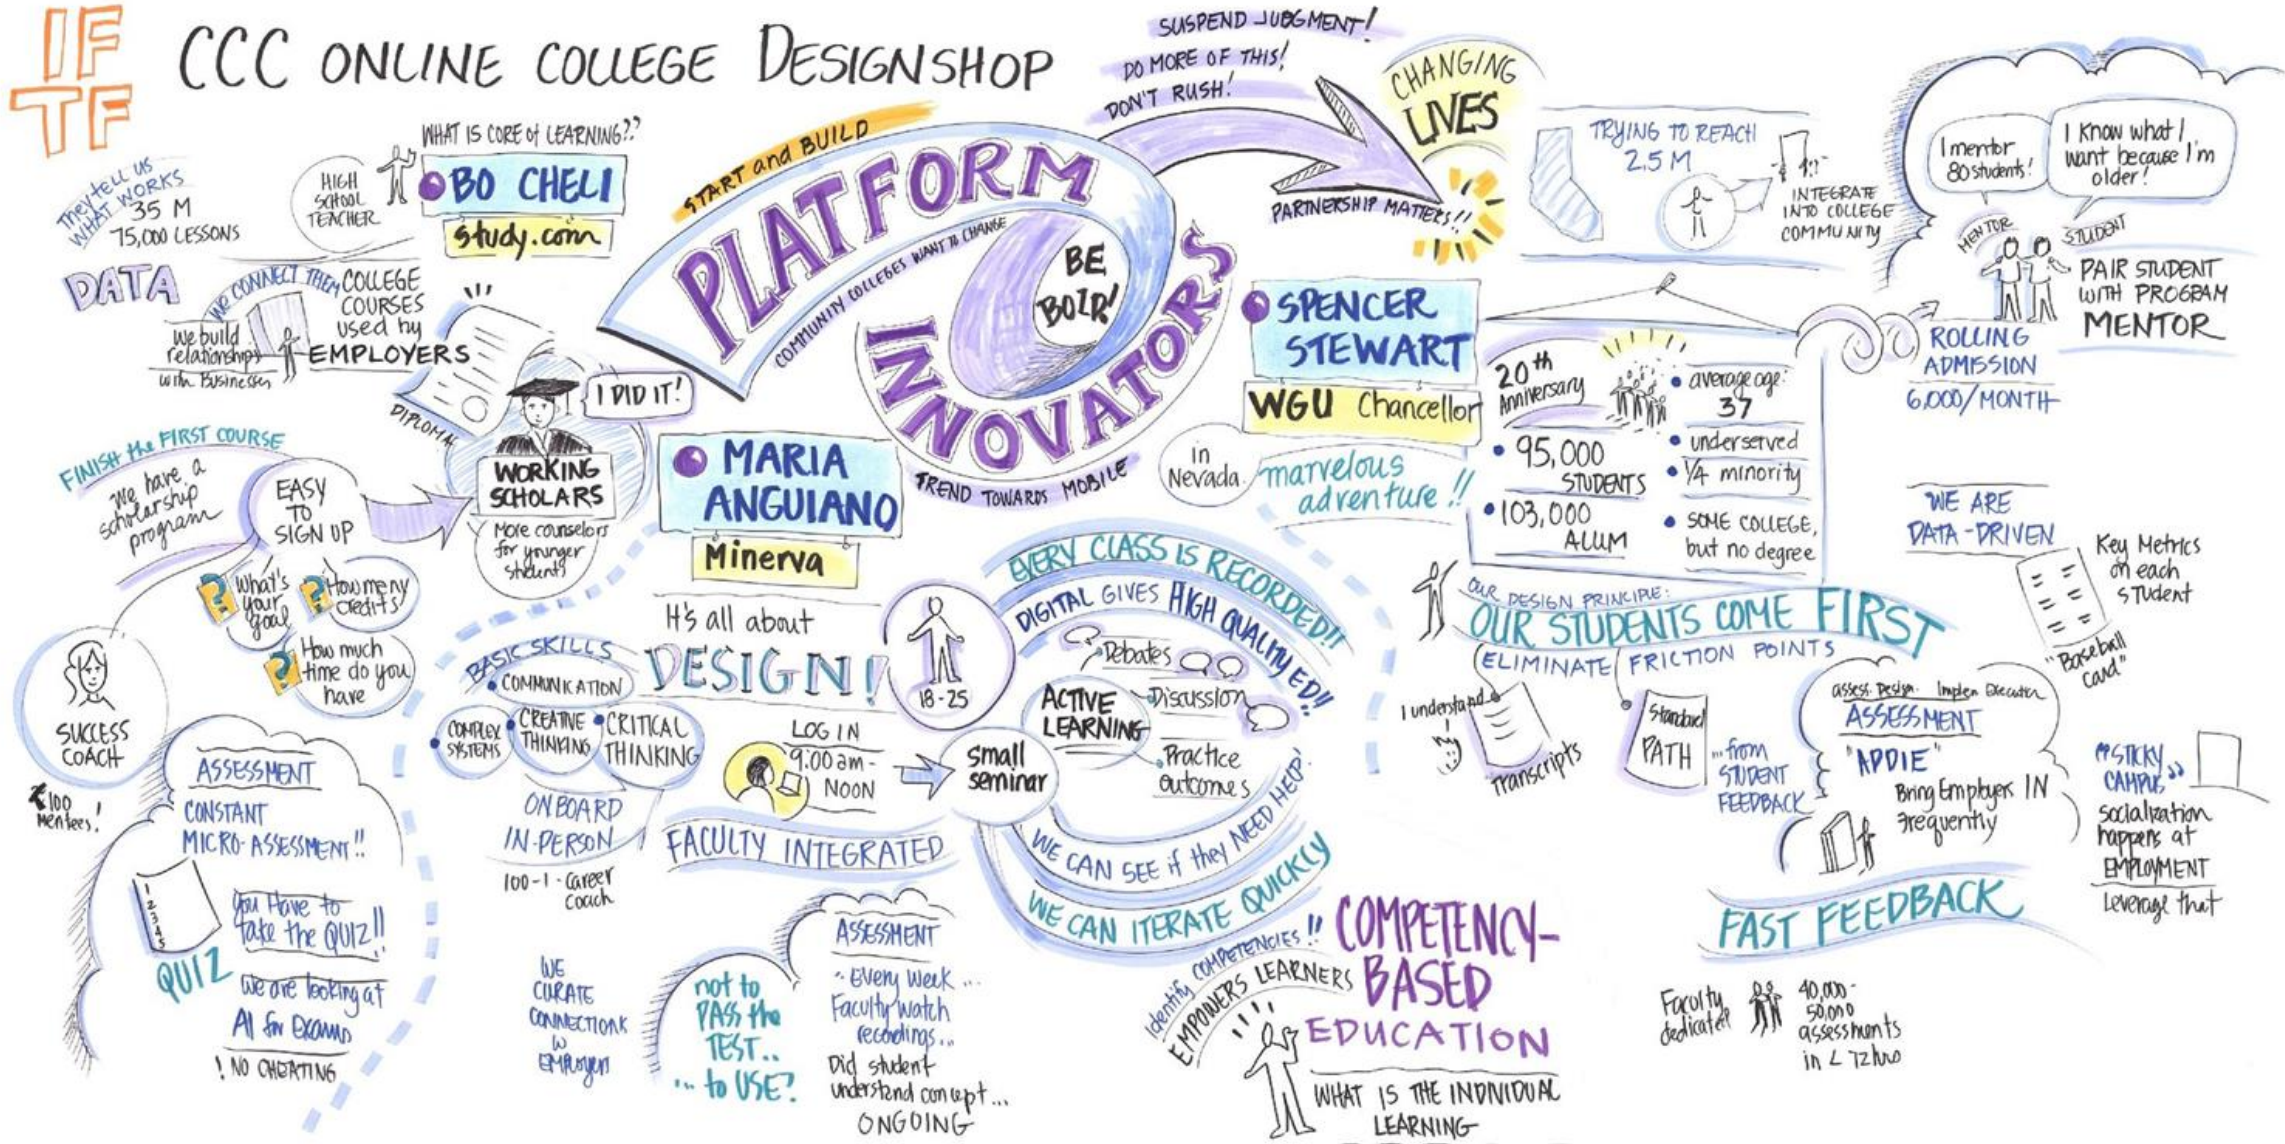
IFTF

CCC ONLINE COLLEGE DESIGNSHOP

SUSPEND JUDGMENT!
DO MORE OF THIS!
DON'T RUSH!

CHANGING LIVES

PARTNERSHIP MATTERS!!

START and BUILD
PLATFORM INNOVATORS
COMMUNITY COLLEGES WANT TO CHANGE
BE BOLD!
TREND TOWARDS MOBILE

WHAT IS CORE of LEARNING??
HIGH SCHOOL TEACHER
BO CHELI
study.com

They tell us WHAT WORKS
35 M
75,000 LESSONS
DATA
We CONNECT THEM
COLLEGE COURSES used by EMPLOYERS
We build relationships with Businesses
DIPLOMA
I DID IT!
WORKING SCHOLARS
More counselors for younger students

FINISH the FIRST COURSE
We have a scholarship program
EASY TO SIGN UP
What's your goal
How many credits?
How much time do you have
SUCCESS COACH
100 Mentees!
ASSESSMENT
CONSTANT MICRO-ASSESSMENT!!
1 2 3 4 5
You Have to take the QUIZ!!
QUIZ
We are looking at AI for Exams
! NO CHEATING

MARIA ANGUIANO
Minerva
It's all about DESIGN!
BASIC SKILLS
COMMUNICATION
COMPLEX SYSTEMS
CREATIVE THINKING
CRITICAL THINKING
ON BOARD IN-PERSON
100-1 - Career Coach
LOG IN 9:00 am - NOON
FACULTY INTEGRATED
18-25
Small seminar
WE CURATE CONNECTIONS w Employers
not to PASS the TEST.. .. to USE?
ASSESSMENT
.. Every Week .. Faculty watch recordings..
Did student understand concept...
ONGOING

EVERY CLASS IS RECORDED!!
DIGITAL GIVES HIGH QUALITY ED!!
Debates
Discussion
ACTIVE LEARNING
Practice outcomes
WE CAN SEE if they NEED HELP!
WE CAN ITERATE QUICKLY

Identify COMPETENCIES!!
EMPOWERS LEARNERS
COMPETENCY-BASED EDUCATION
WHAT IS THE INDIVIDUAL LEARNING

TRYING TO REACH 2.5 M
1:1
INTEGRATE INTO COLLEGE COMMUNITY
SPENCER STEWART
WGU Chancellor
In Nevada
marvelous adventure!!
20th Anniversary
• 95,000 STUDENTS
• 103,000 ALUM
• average age: 37
• underserved
• 1/4 minority
• SOME COLLEGE, but no degree

I mentor 80 students!
I know what I want because I'm older!
MENTOR
STUDENT
PAIR STUDENT WITH PROGRAM MENTOR
ROLLING ADMISSION
6,000/MONTH

WE ARE DATA-DRIVEN
Key Metrics on each student
"Baseball card"

Our DESIGN PRINCIPLE:
OUR STUDENTS COME FIRST
ELIMINATE FRICTION POINTS
I understand!
Transcripts
Standard PATH
...from STUDENT FEEDBACK
assess. Design. Implem. Execution
ASSESSMENT
"ADDIE"
Bring Employers IN frequently
"STICKY CAMPUS"
Socialization happens at EMPLOYMENT
Leverage that
FAST FEEDBACK
Faculty dedicated
40,000-50,000 assessments in < 72 hrs